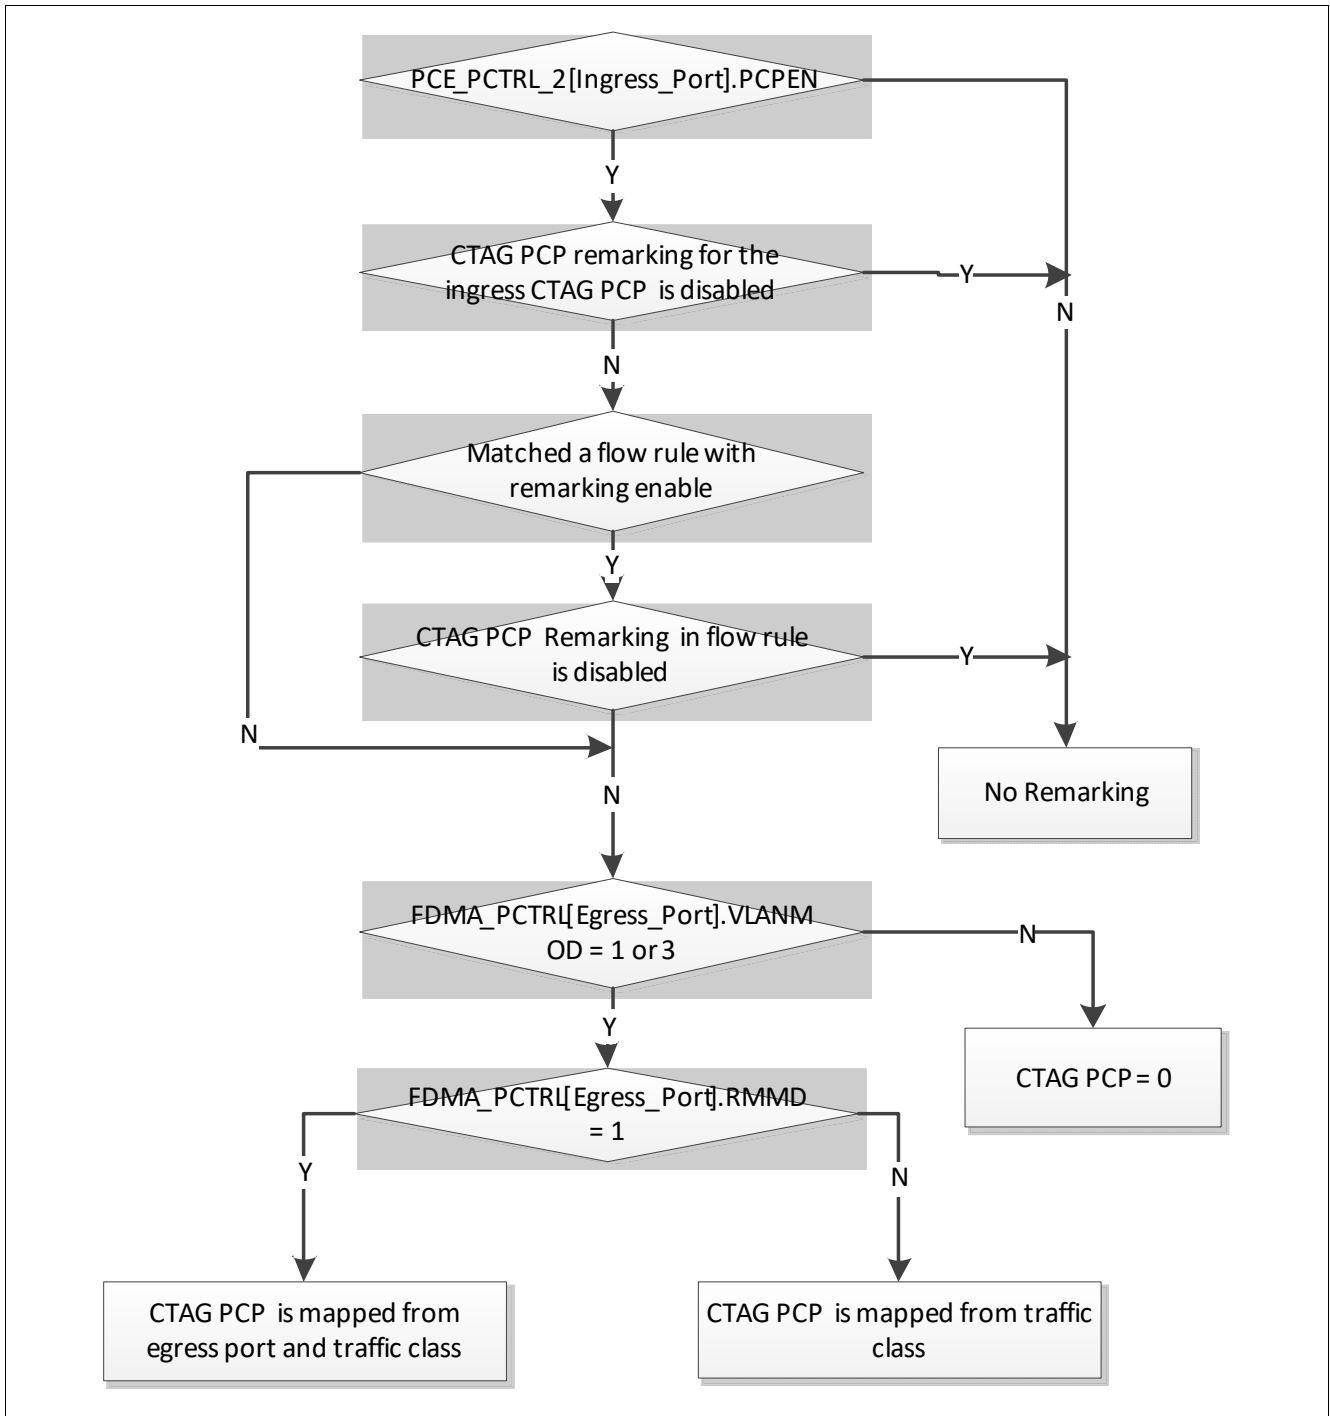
PCE_PCTRL_2[Ingress_Port].PCPEN

Y

CTAG PCP remarking for the ingress CTAG PCP is disabled

Y

N

N

Matched a flow rule with remarking enable

Y

CTAG PCP Remarking in flow rule is disabled

Y

N

No Remarking

N

FDMA_PCTRL[Egress_Port].VLANMOD = 1 or 3

N

CTAG PCP = 0

Y

FDMA_PCTRL[Egress_Port].RMMD = 1

Y

N

CTAG PCP is mapped from egress port and traffic class

CTAG PCP is mapped from traffic class